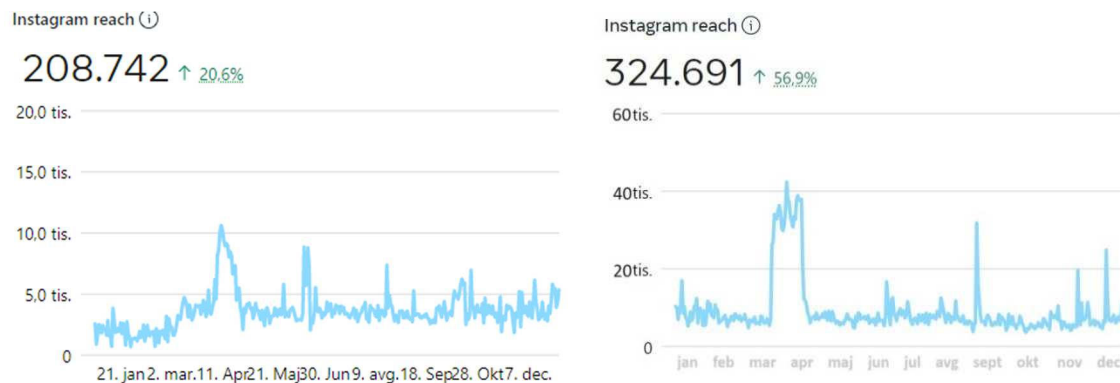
Instagram reach ⓘ

208.742 ↑ 20,6%

20,0 tis.
15,0 tis.
10,0 tis.
5,0 tis.
0

21. jan 2. mar. 11. Apr 21. Maj 30. Jun 9. avg. 18. Sep 28. Okt 7. dec.

Instagram reach ⓘ

324.691 ↑ 56,9%

60tis.
40tis.
20tis.
0

jan feb mar apr maj jun jul avg sept okt nov dec